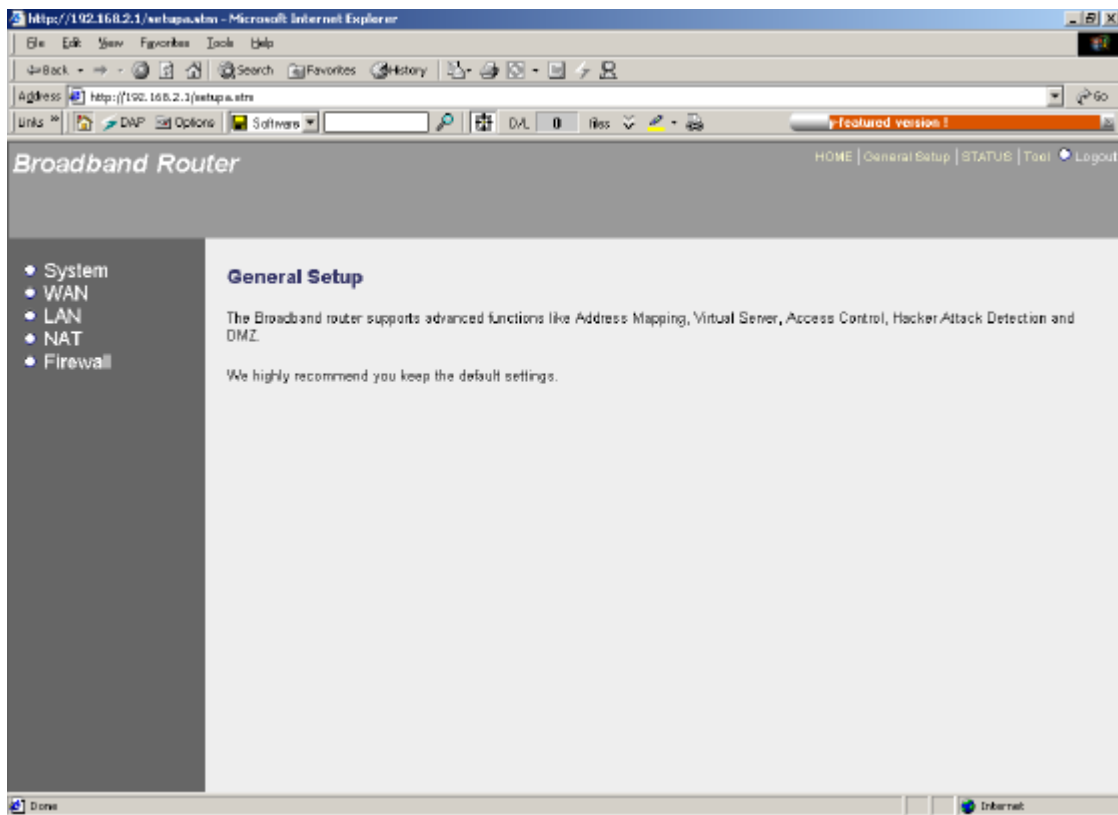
http://192.168.2.1/setupa.stm - Microsoft Internet Explorer

File Edit View Favorites Tools Help

Back Search Favorites History

Address http://192.168.2.1/setupa.stm Go

Links DAP Options Software D/L 0 Rss

y-featured version !

Broadband Router

HOME | General Setup | STATUS | Tool Logout

• System
• WAN
• LAN
• NAT
• Firewall

General Setup

The Broadband router supports advanced functions like Address Mapping, Virtual Server, Access Control, Hacker Attack Detection and DMZ.

We highly recommend you keep the default settings.

Done

Internet